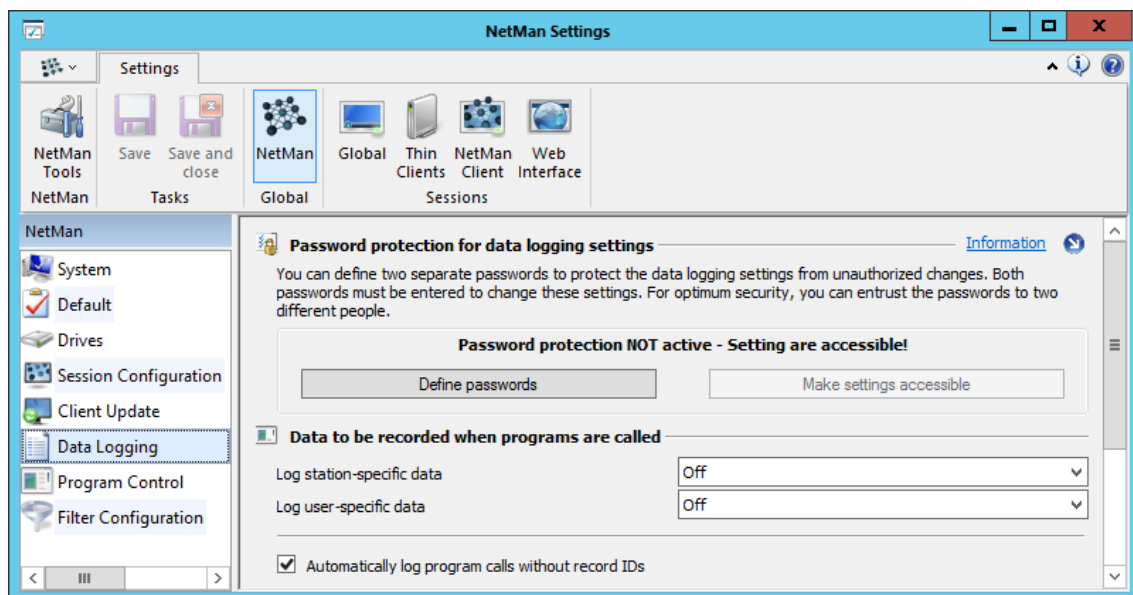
NetMan Settings

Settings

NetMan Tools
NetMan

Save
Save and close
Tasks

NetMan
Global

Global
Thin Clients
NetMan Client
Web Interface
Sessions

NetMan
System
Default
Drives
Session Configuration
Client Update
Data Logging
Program Control
Filter Configuration

Password protection for data logging settings
Information

You can define two separate passwords to protect the data logging settings from unauthorized changes. Both passwords must be entered to change these settings. For optimum security, you can entrust the passwords to two different people.

Password protection NOT active - Setting are accessible!

Define passwords
Make settings accessible

Data to be recorded when programs are called

Log station-specific data
Off
Log user-specific data
Off

Automatically log program calls without record IDs